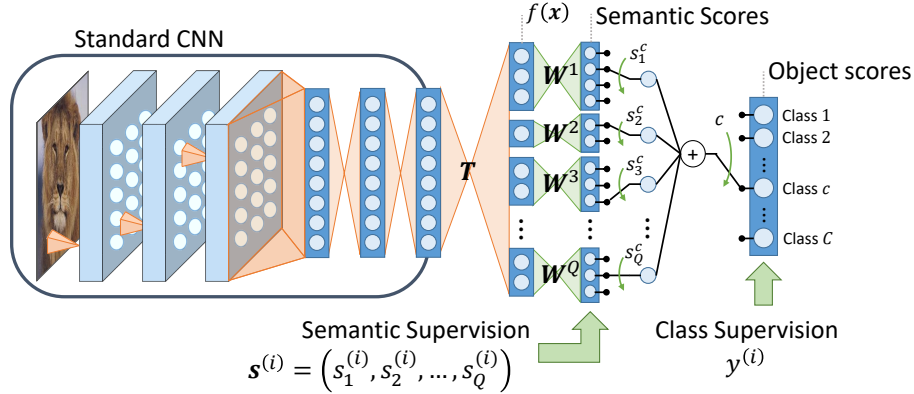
Standard CNN

$f(\boldsymbol{x})$

Semantic Scores

$\boldsymbol{T}$

$\boldsymbol{W}^1$

$\boldsymbol{W}^2$

$\boldsymbol{W}^3$

$\boldsymbol{W}^Q$

$s_1^c$

$s_2^c$

$s_3^c$

$s_Q^c$

$+$

$c$

Object scores

Class 1

Class 2

Class $c$

Class $C$

Semantic Supervision

$\boldsymbol{s}^{(i)} = \left(s_1^{(i)}, s_2^{(i)}, \ldots, s_Q^{(i)}\right)$

Class Supervision

$y^{(i)}$